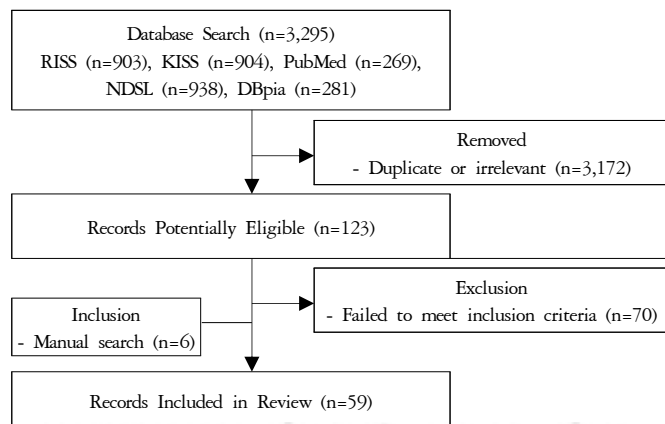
Database Search (n=3,295)
RISS (n=903), KISS (n=904), PubMed (n=269), NDSL (n=938), DBpia (n=281)

Removed
- Duplicate or irrelevant (n=3,172)

Records Potentially Eligible (n=123)

Inclusion
- Manual search (n=6)

Exclusion
- Failed to meet inclusion criteria (n=70)

Records Included in Review (n=59)